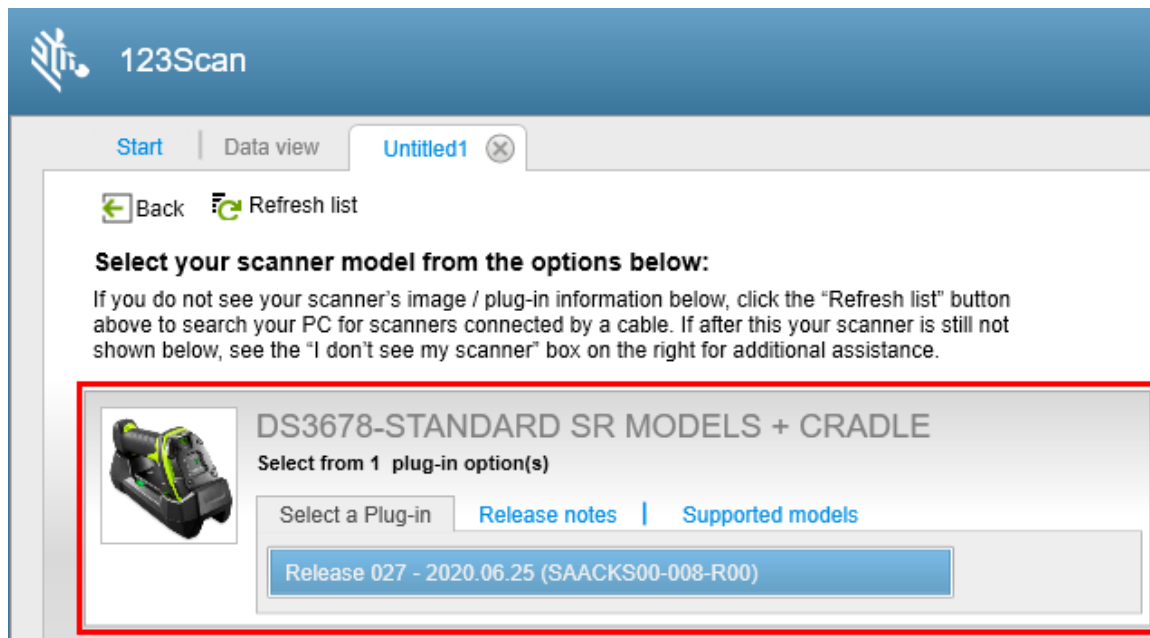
123Scan

Start | Data view | Untitled1

Back Refresh list

Select your scanner model from the options below:

If you do not see your scanner's image / plug-in information below, click the "Refresh list" button above to search your PC for scanners connected by a cable. If after this your scanner is still not shown below, see the "I don't see my scanner" box on the right for additional assistance.

DS3678-STANDARD SR MODELS + CRADLE

Select from 1 plug-in option(s)

Select a Plug-in | Release notes | Supported models

Release 027 - 2020.06.25 (SAACKS00-008-R00)